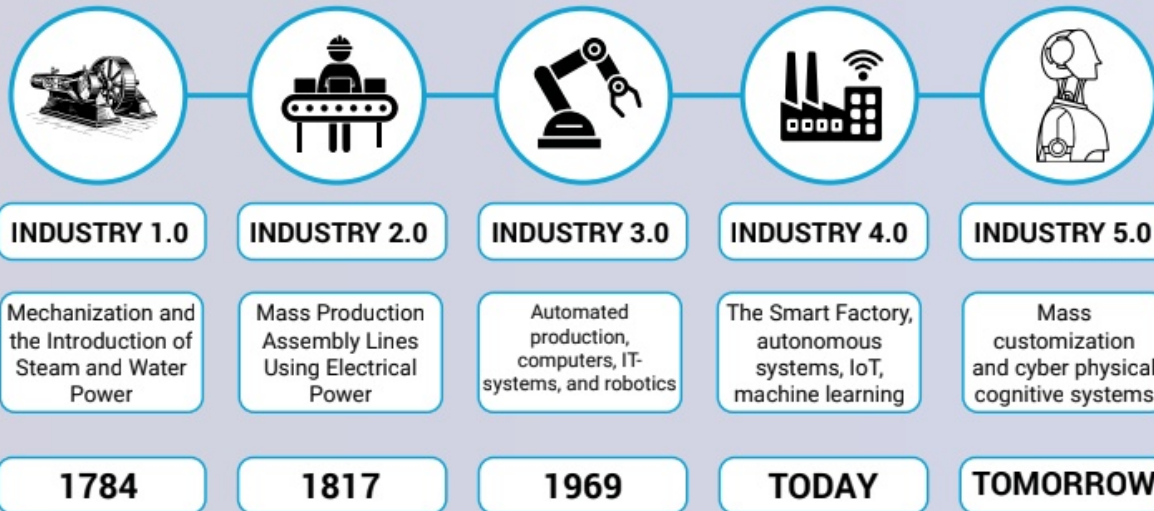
INDUSTRY 1.0

Mechanization and the Introduction of Steam and Water Power

1784

INDUSTRY 2.0

Mass Production Assembly Lines Using Electrical Power

1817

INDUSTRY 3.0

Automated production, computers, IT-systems, and robotics

1969

INDUSTRY 4.0

The Smart Factory, autonomous systems, IoT, machine learning

TODAY

INDUSTRY 5.0

Mass customization and cyber physical cognitive systems

TOMORROW